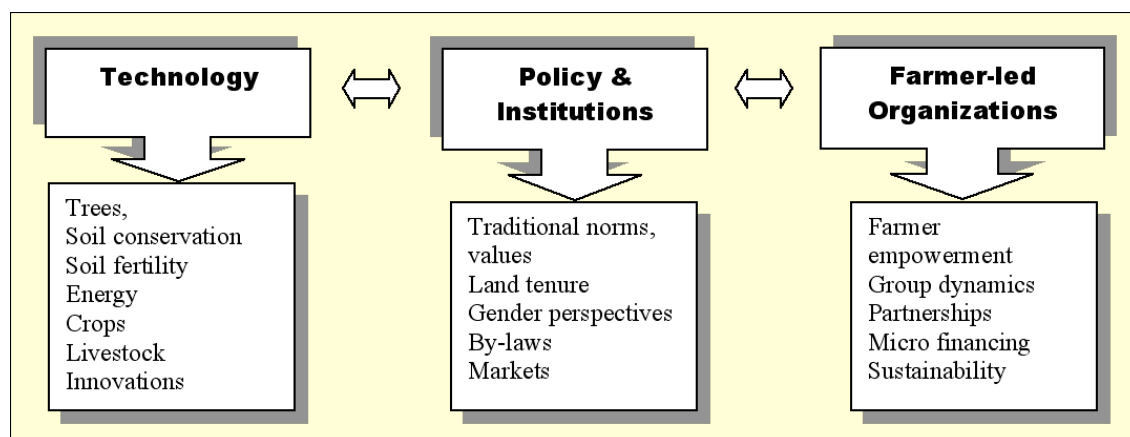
Technology

Trees,
Soil conservation
Soil fertility
Energy
Crops
Livestock
Innovations

Policy & Institutions

Traditional norms, values
Land tenure
Gender perspectives
By-laws
Markets

Farmer-led Organizations

Farmer empowerment
Group dynamics
Partnerships
Micro financing
Sustainability